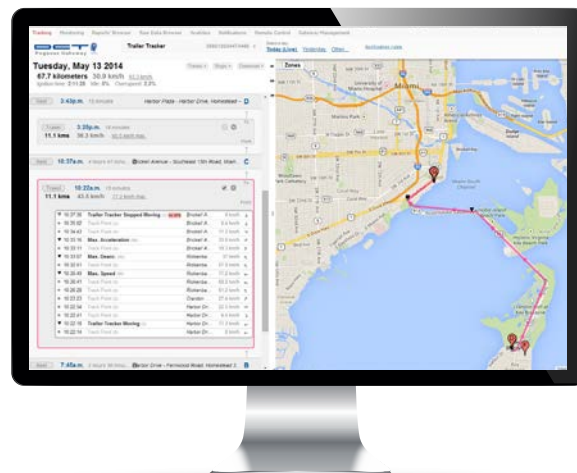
Tracking Monitoring Reports / Browser Raw Data Browser Statistics Notifications Remote Control Gateway Management

Trailer Tracker

Tuesday, May 13 2014

67.7 kilometers 30.8 km/h

3:43p.m. Harbor Plaza - Harbor Drive, Homestead - D

3:25p.m.

11.1 kms 36.3 km/h

10:37a.m. Brickell Avenue - Southeast 13th Road, Miami - C

10:22a.m.

11.1 kms 43.5 km/h

10:37:36 Trailer Tracker Stopped Moving

10:35:52 Track Point

10:34:43 Track Point

10:33:16 Max. Acceleration

10:33:07 Max. Decel.

10:32:41 Track Point

10:32:01 Track Point

10:26:50 Max. Speed

10:26:41 Track Point

10:25:26 Track Point

10:23:23 Track Point

10:22:34 Track Point

10:22:41 Track Point

10:22:18 Trailer Tracker Moving

10:22:16 Track Point

7:45a.m. Harbor Drive - Fernwood Road, Homestead - B

Zones

Today (Live) Yesterday Other...

Miami